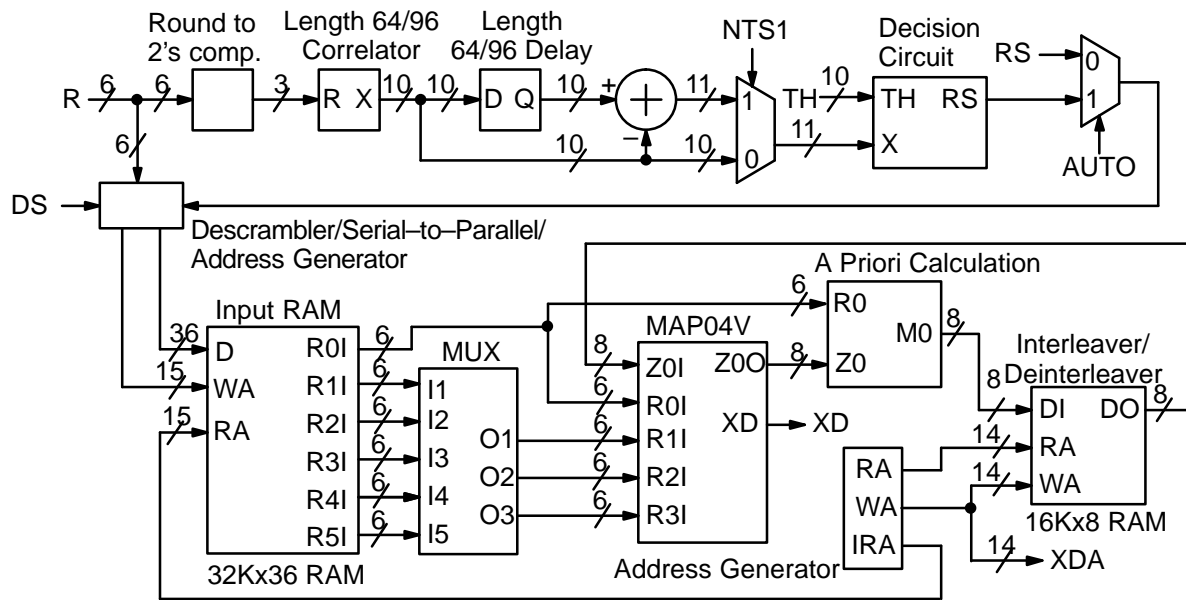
Round to 2's comp.
Length 64/96 Correlator
Length 64/96 Delay
NTS1
Decision Circuit
RS
0
1
R
6
6
3
R X
10
10
D Q
10
+
11
1
TH
10
TH RS
−
10
10
0
11
X
AUTO
6
DS
Descrambler/Serial–to–Parallel/ Address Generator
A Priori Calculation
6
R0
M0
8
Input RAM
36
D
R0I
6
MAP04V
MUX
8
Z0I
Z0O
8
Z0
Interleaver/ Deinterleaver
15
WA
R1I
6
I1
6
R0I
8
DI
DO
8
15
RA
R2I
6
I2
6
XD
XD
14
RA
R3I
6
I3
O1
R1I
RA
14
WA
R4I
6
I4
O2
6
R2I
WA
R5I
6
I5
O3
6
R3I
IRA
16Kx8 RAM
32Kx36 RAM
Address Generator
14
XDA